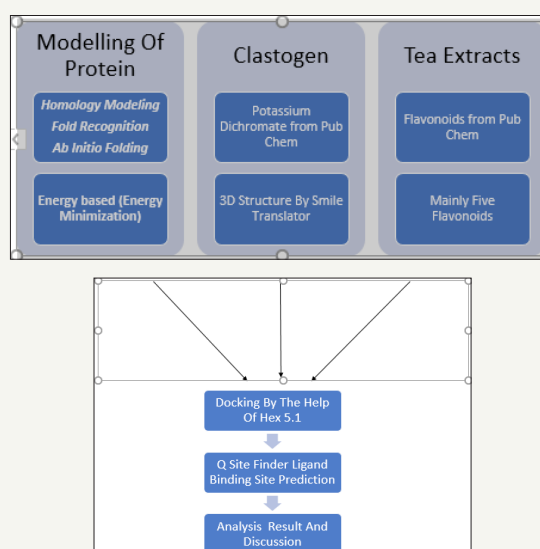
Modelling Of Protein

Homology Modeling
Fold Recognition
Ab Initio Folding

Energy based (Energy Minimization)

Clastogen

Potassium Dichromate from Pub Chem

3D Structure By Smile Translator

Tea Extracts

Flavonoids from Pub Chem

Mainly Five Flavonoids

Docking By The Help Of Hex 5.1

Q Site Finder Ligand Binding Site Prediction

Analysis Result And Discussion